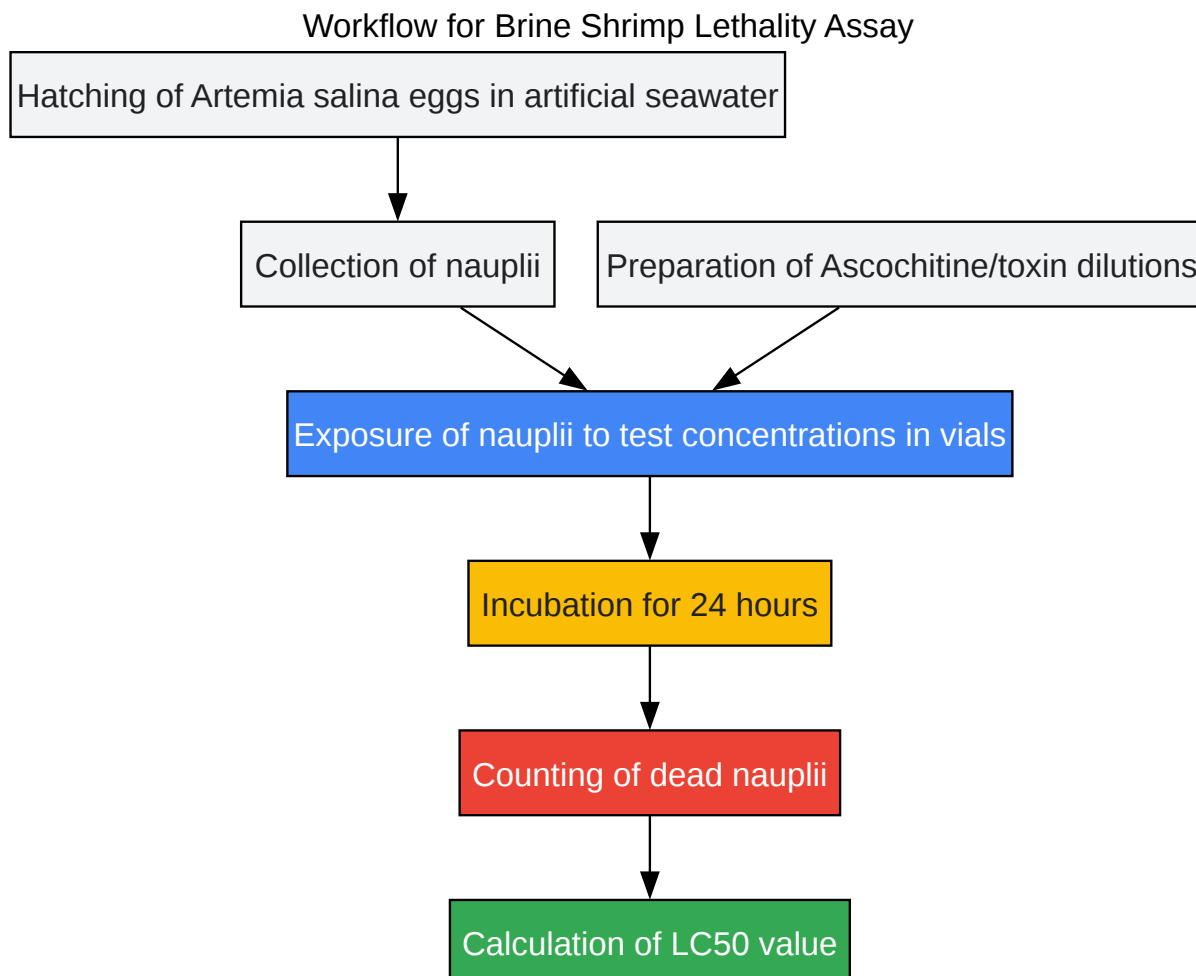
Workflow for Brine Shrimp Lethality Assay

Hatching of Artemia salina eggs in artificial seawater

Collection of nauplii

Preparation of Ascochitine/toxin dilutions

Exposure of nauplii to test concentrations in vials

Incubation for 24 hours

Counting of dead nauplii

Calculation of LC50 value